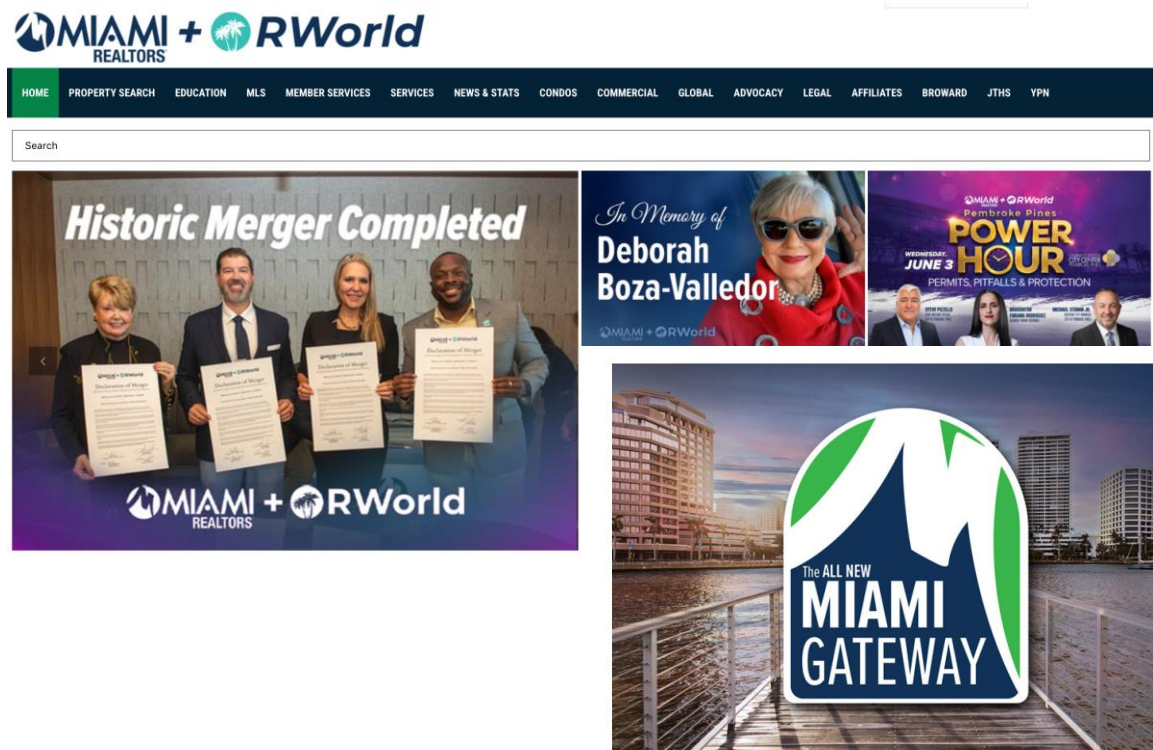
MIAMI REALTORS + RWorld

HOME PROPERTY SEARCH EDUCATION MLS MEMBER SERVICES SERVICES NEWS & STATS CONDOS COMMERCIAL GLOBAL ADVOCACY LEGAL AFFILIATES BROWARD JTHS YPN

Search

Historic Merger Completed

Declaration of Merger

MIAMI REALTORS + RWorld

In Memory of Deborah Boza-Valledor

MIAMI + RWorld

MIAMI + RWorld
Pembroke Pines
POWER HOUR
WEDNESDAY, JUNE 3
PERMITS, PITFALLS & PROTECTION

The ALL NEW MIAMI GATEWAY